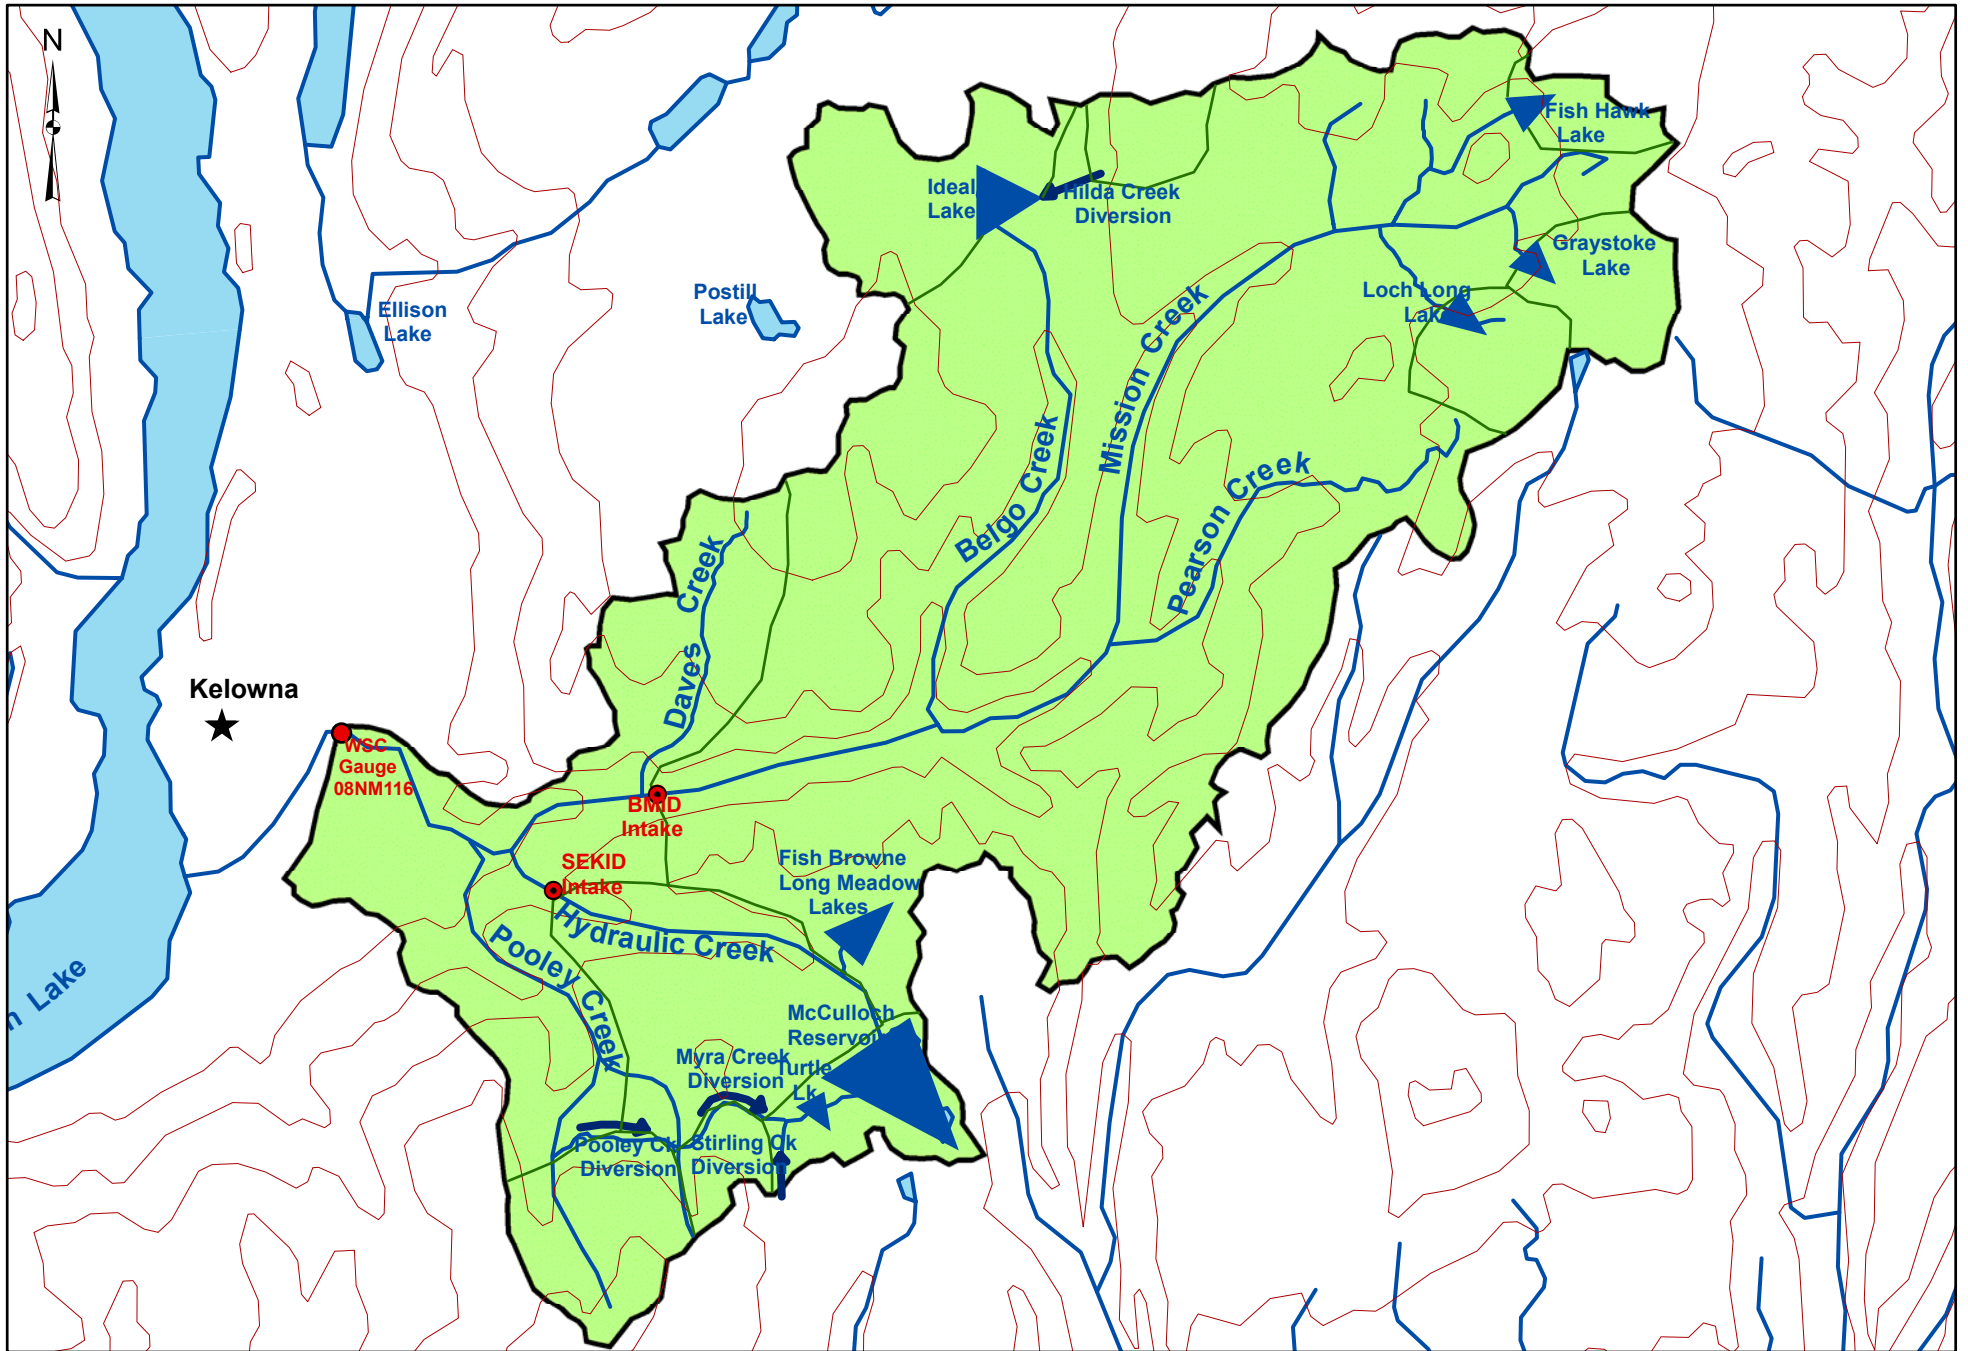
N

Fish Hawk Lake

Ideal Lake

Hilda Creek Diversion

Graystoke Lake

Postill Lake

Ellison Lake

Loch Long Lake

Mission Creek

Belgo Creek

Pearson Creek

Daves Creek

Kelowna

WSC Gauge 08NM116

BMID Intake

SEKID Intake

Fish Browne Long Meadow Lakes

Hydraulic Creek

Pooley Creek

McCulloch Reservoir

Myra Creek Diversion

Turtle Lk

Pooley Ck Diversion

Stirling Ck Diversion

n Lake